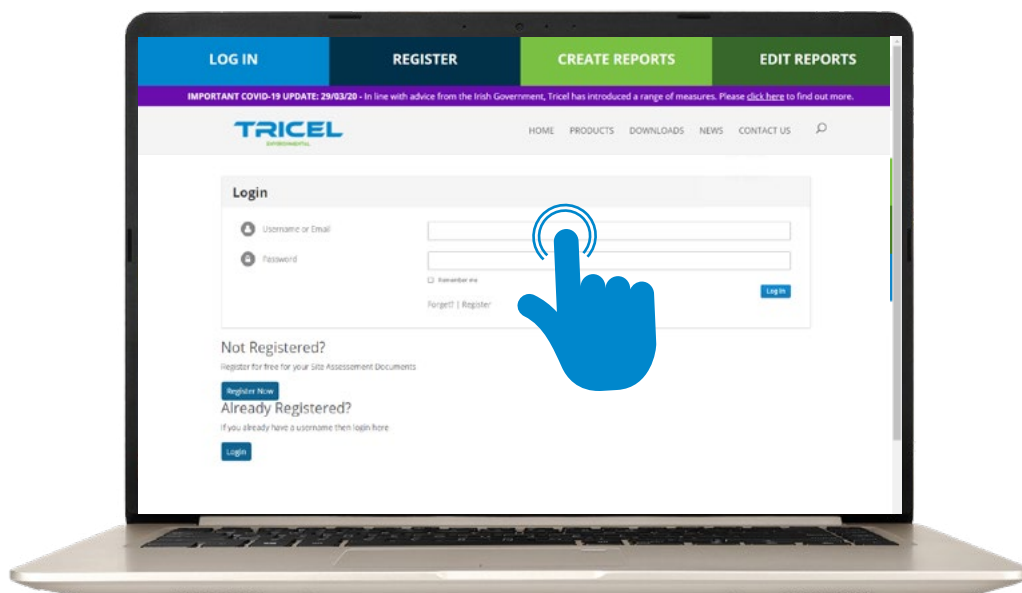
LOG IN

REGISTER

CREATE REPORTS

EDIT REPORTS

IMPORTANT COVID-19 UPDATE: 29/03/20 - In line with advice from the Irish Government, Tricel has introduced a range of measures. Please click here to find out more.

TRICEL
ENVIRONMENTAL

HOME PRODUCTS DOWNLOADS NEWS CONTACT US

Login

Username or Email

Password

Remember me

Log In

Forgot? | Register

Not Registered?

Register for free for your Site Assessment Documents

Register Now

Already Registered?

If you already have a username then login here

Login